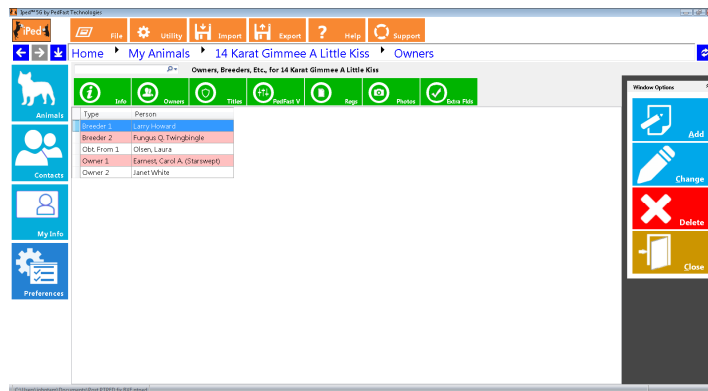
Iped™ 5G by PedFast Technologies

iPed

File

Utility

Import

Export

Help

Support

Home ▸ My Animals ▸ 14 Karat Gimmee A Little Kiss ▸ Owners

Animals

Contacts

My Info

Preferences

Owners, Breeders, Etc., for 14 Karat Gimmee A Little Kiss

Info

Owners

Titles

PedFast V

Regs

Photos

Extra Flds

| Type | Person |
|---|---|
| Breeder 1 | Larry Howard |
| Breeder 2 | Fungus Q. Twingbingle |
| Obt. From 1 | Olsen, Laura |
| Owner 1 | Earnest, Carol A. (Starswept) |
| Owner 2 | Janet White |

Window Options

Add

Change

Delete

Close

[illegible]